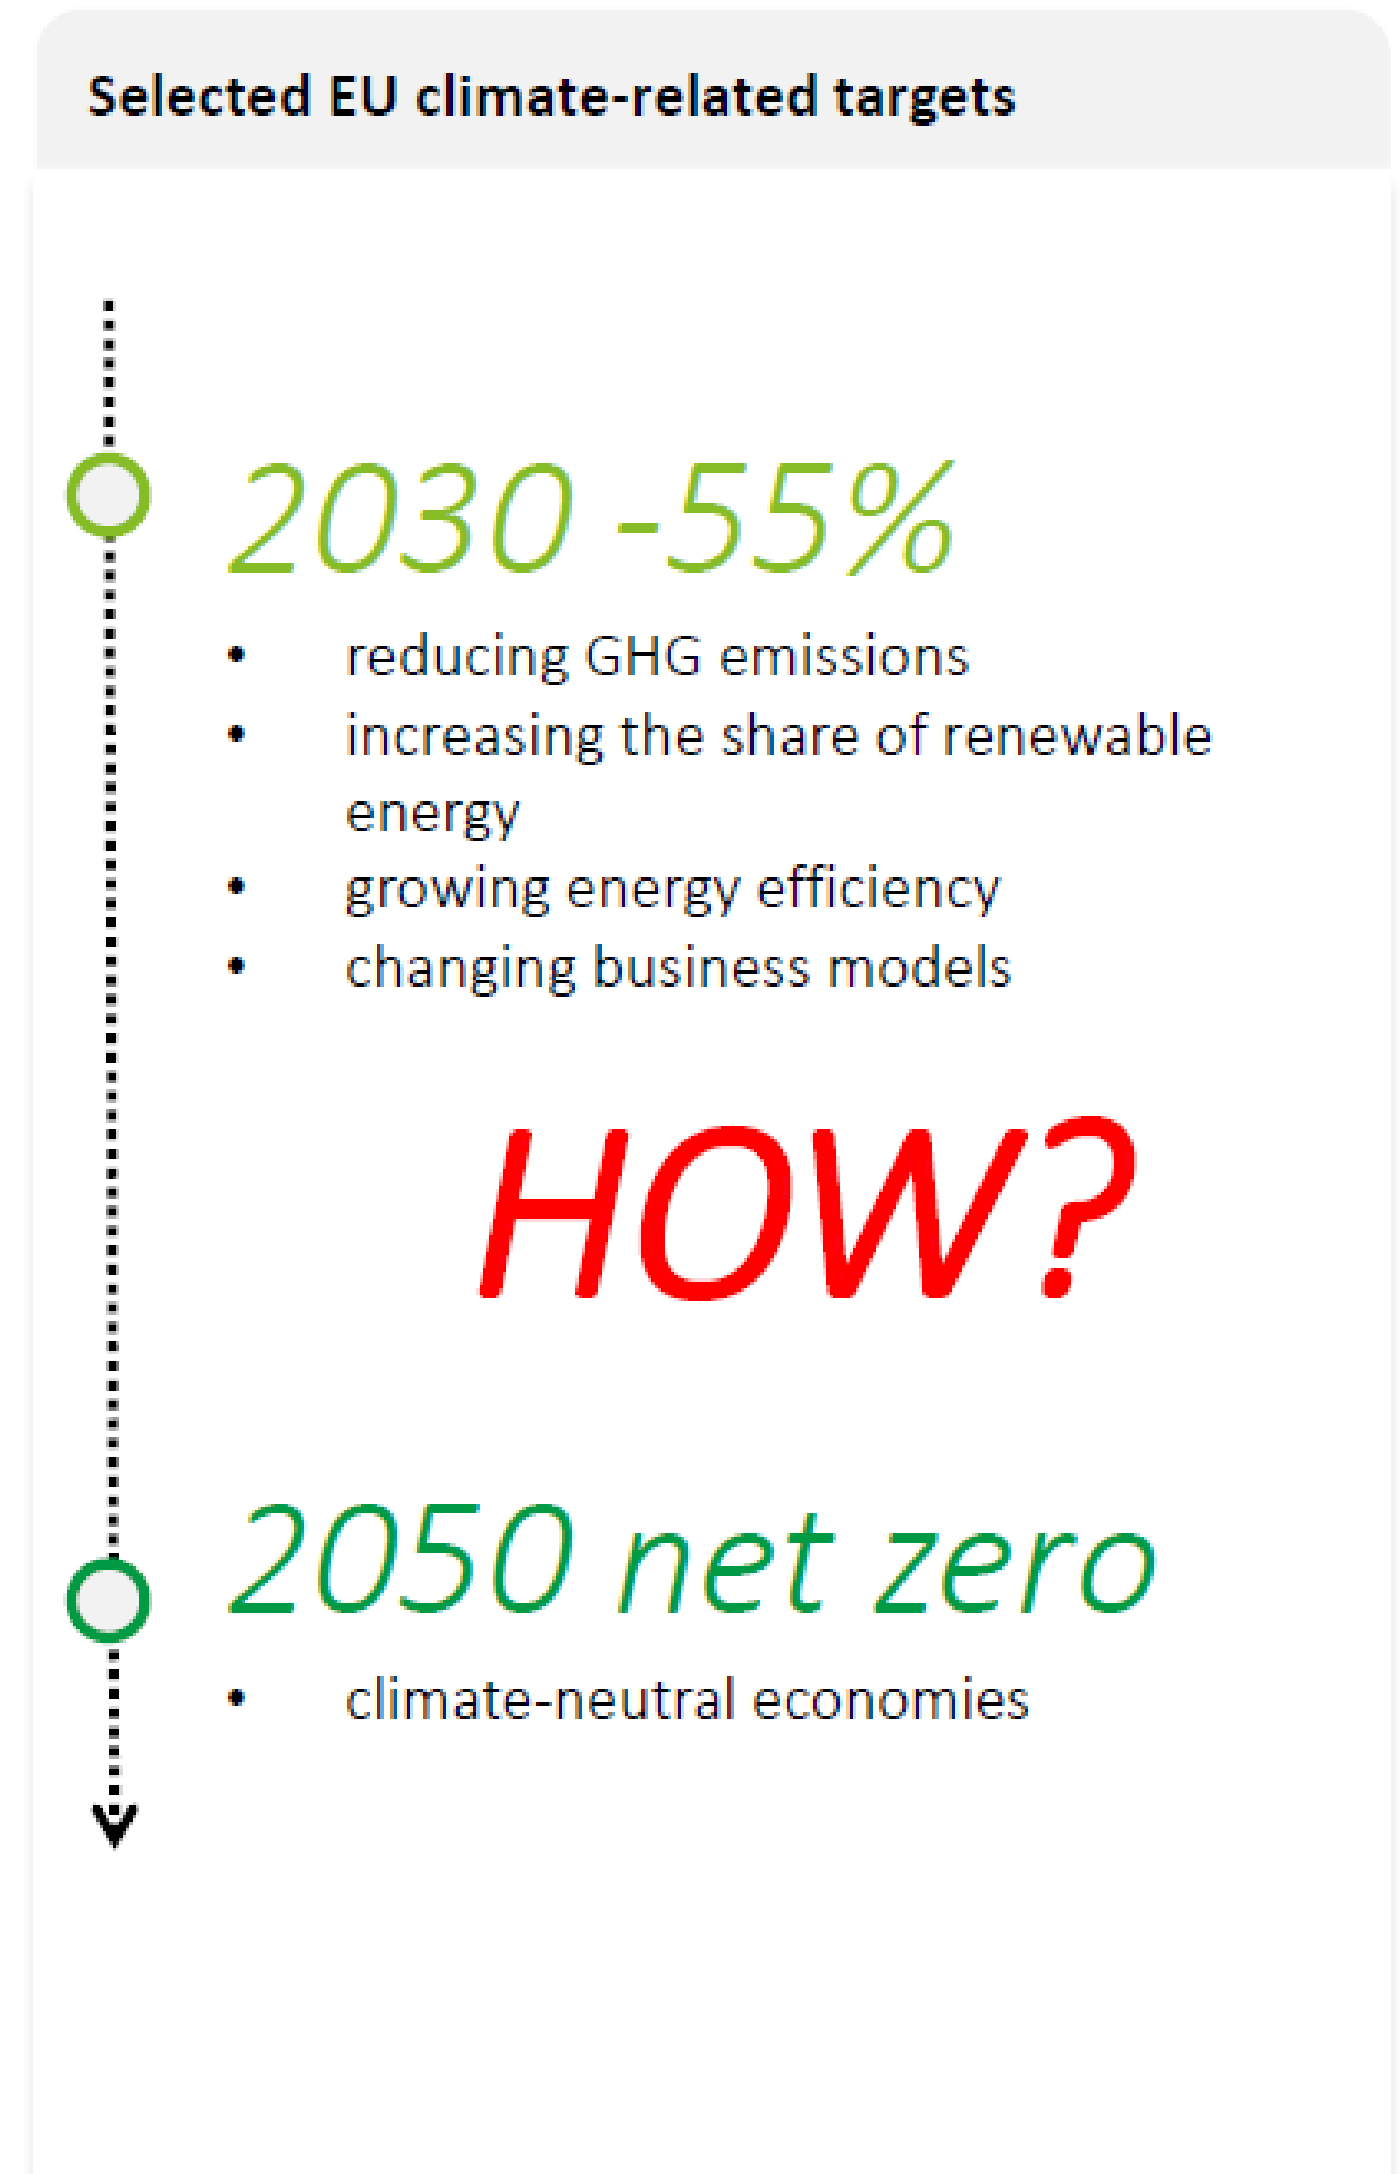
Selected EU climate-related targets

2030 -55%

- reducing GHG emissions
- increasing the share of renewable energy
- growing energy efficiency
- changing business models

HOW?

2050 net zero

- climate-neutral economies